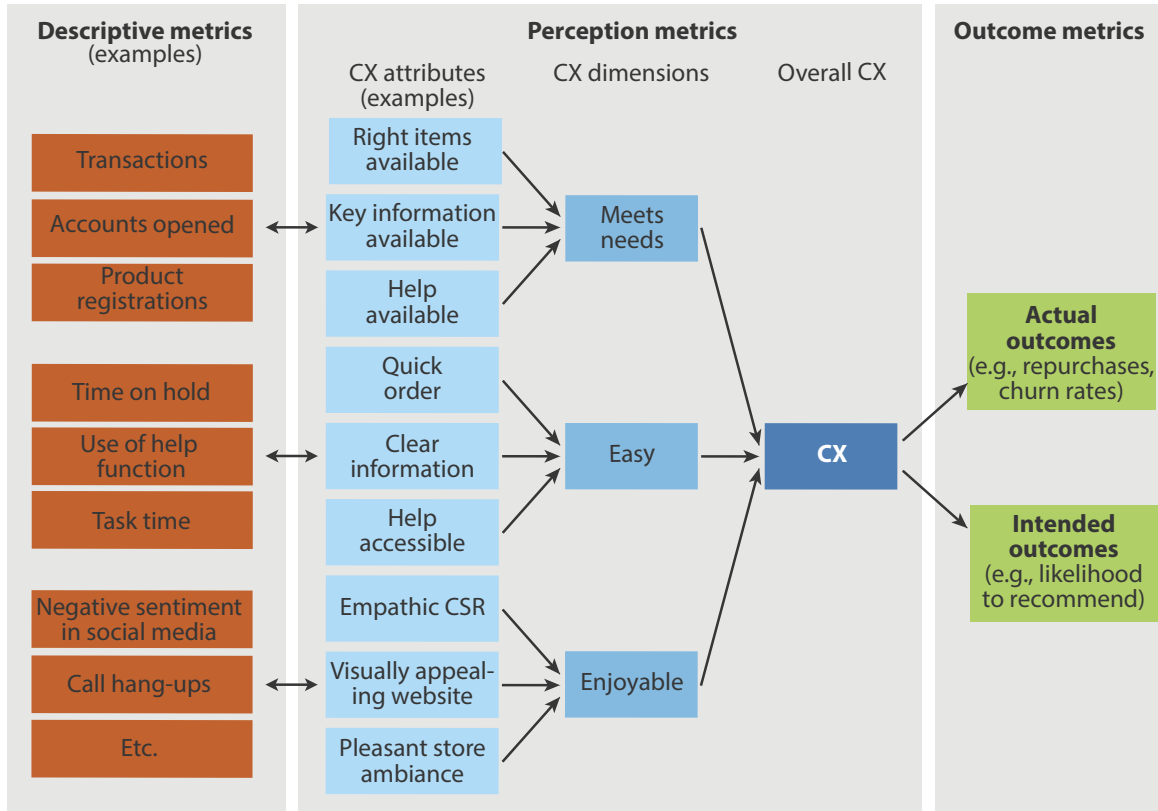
Descriptive metrics
(examples)

Transactions

Accounts opened

Product registrations

Time on hold

Use of help function

Task time

Negative sentiment in social media

Call hang-ups

Etc.

Perception metrics

CX attributes
(examples)

CX dimensions

Overall CX

Right items available

Key information available

Help available

Quick order

Clear information

Help accessible

Empathic CSR

Visually appealing website

Pleasant store ambiance

Meets needs

Easy

Enjoyable

CX

Outcome metrics

Actual outcomes
(e.g., repurchases, churn rates)

Intended outcomes
(e.g., likelihood to recommend)